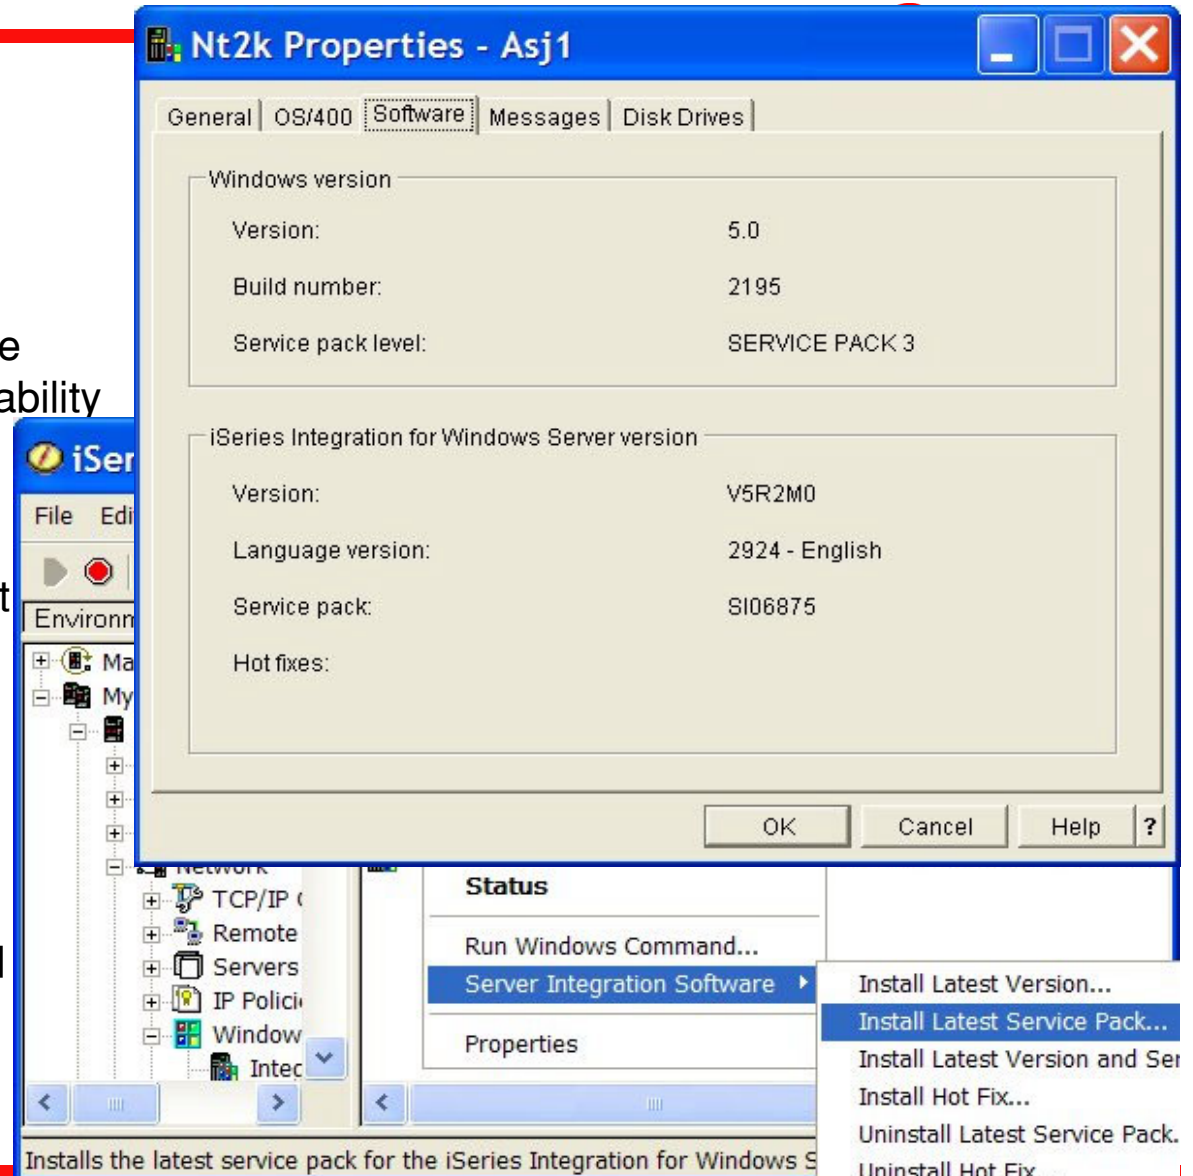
Nt2k Properties - Asj1

General | OS/400 | Software | Messages | Disk Drives

Windows version

Version: 5.0

Build number: 2195

Service pack level: SERVICE PACK 3

iSeries Integration for Windows Server version

Version: V5R2M0

Language version: 2924 - English

Service pack: SI06875

Hot fixes:

OK Cancel Help ?

e
ability

iSer

File Edi

t

Environm

Ma

My

Network

TCP/IP

Remote

Servers

IP Polici

Window

Integ

l

Status

Run Windows Command...

Server Integration Software

Properties

Install Latest Version...

Install Latest Service Pack...

Install Latest Version and Ser

Install Hot Fix...

Uninstall Latest Service Pack.

Uninstall Hot Fix...

Installs the latest service pack for the iSeries Integration for Windows S